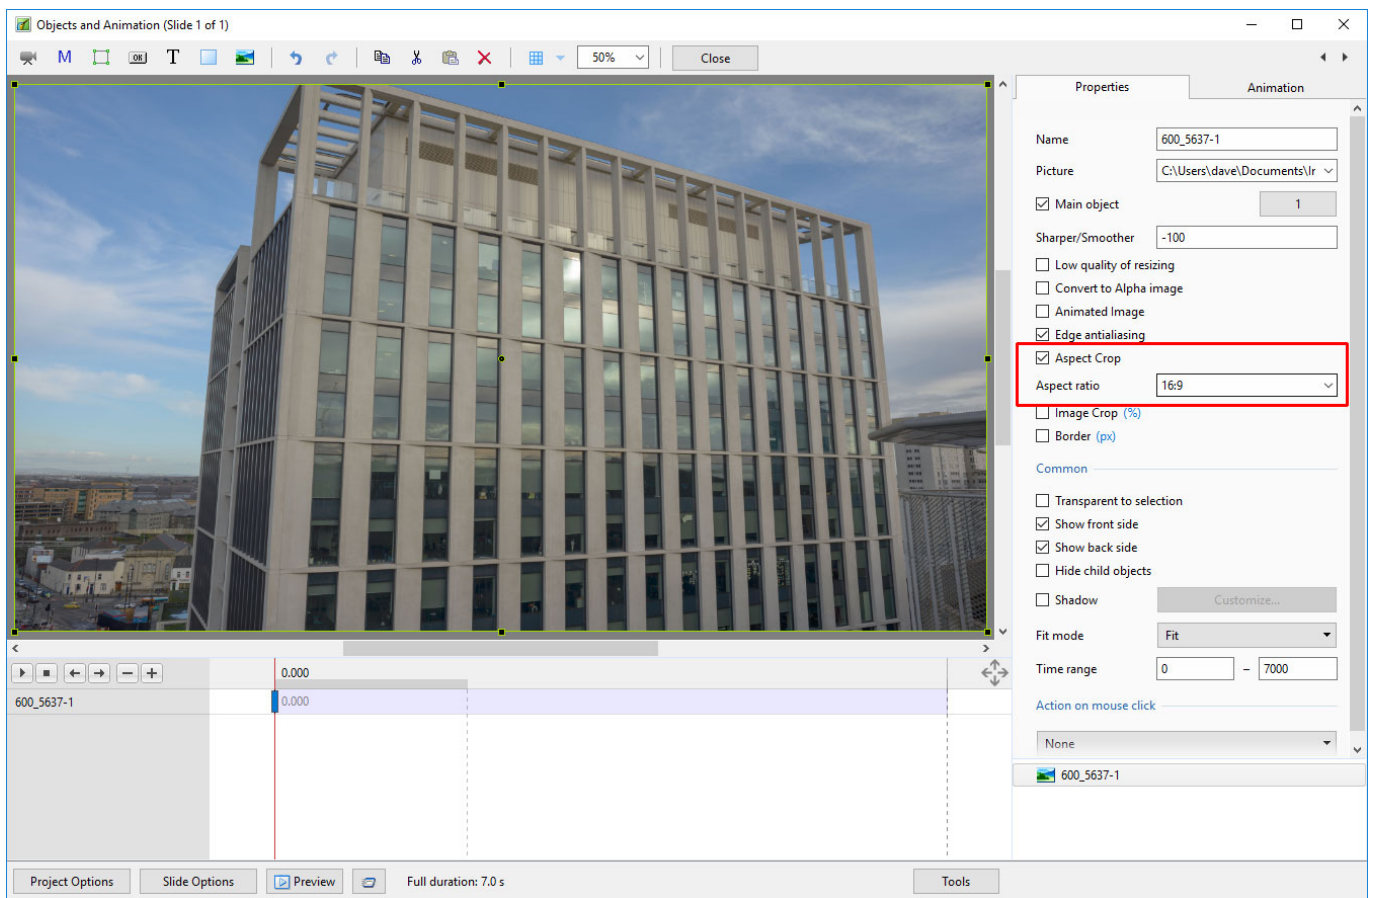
Objects and Animation (Slide 1 of 1)

M T 50% Close

Properties Animation

Name 600_5637-1
Picture C:\Users\dave\Documents\Ir
Main object 1
Sharper/Smoother -100
Low quality of resizing
Convert to Alpha image
Animated Image
Edge antialiasing
Aspect Crop
Aspect ratio 16:9
Image Crop (%)
Border (px)

Common

Transparent to selection
Show front side
Show back side
Hide child objects
Shadow Customize...
Fit mode Fit
Time range 0 – 7000

Action on mouse click

None

600_5637-1

0.000
600_5637-1 0.000

Project Options Slide Options Preview Full duration: 7.0 s Tools